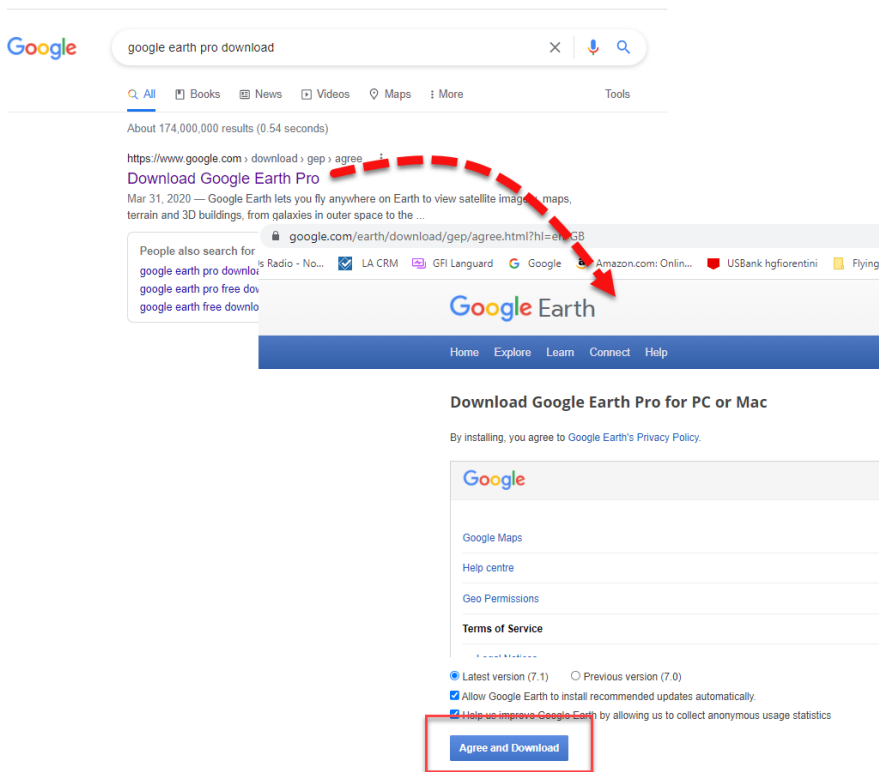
Google

google earth pro download

All Books News Videos Maps More Tools

About 174,000,000 results (0.54 seconds)

https://www.google.com › download › gep › agree

Download Google Earth Pro

Mar 31, 2020 — Google Earth lets you fly anywhere on Earth to view satellite images, maps, terrain and 3D buildings, from galaxies in outer space to the ...

People also search for

google earth pro downlo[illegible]

google earth pro free dov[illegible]

google earth free downlo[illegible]

google.com/earth/download/gep/agree.html?hl=en-GB

s Radio - No... LA CRM GFI Languard Google Amazon.com: Onlin... USBank hgfiorentini Flying

Google Earth

Home Explore Learn Connect Help

Download Google Earth Pro for PC or Mac

By installing, you agree to Google Earth's Privacy Policy.

Google

Google Maps

Help centre

Geo Permissions

Terms of Service

Legal Notices

Latest version (7.1) Previous version (7.0)

Allow Google Earth to install recommended updates automatically.

Help us improve Google Earth by allowing us to collect anonymous usage statistics

Agree and Download